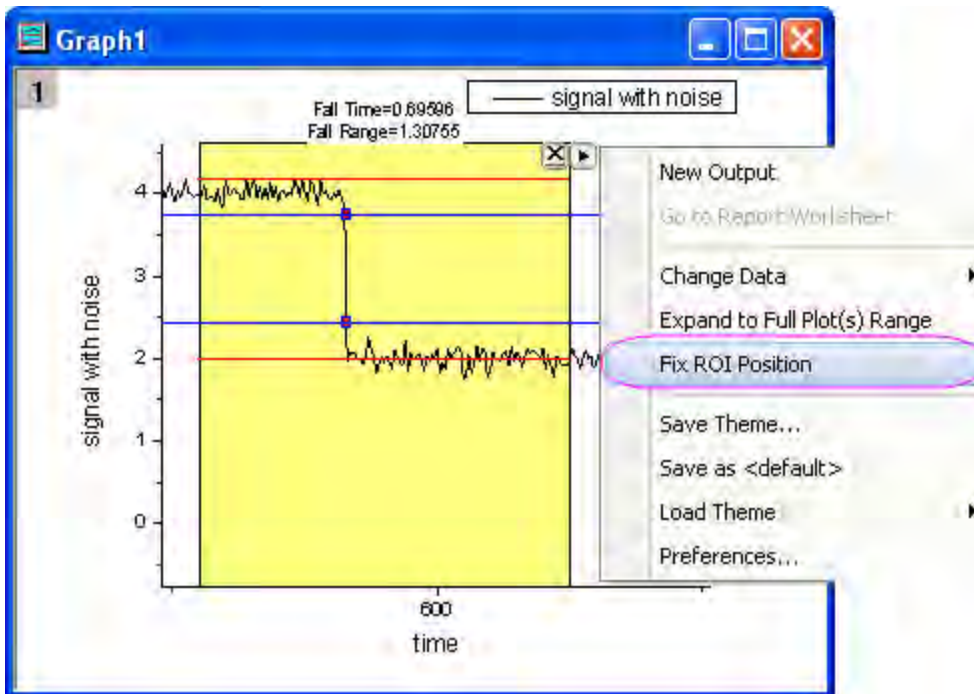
Graph1

1

Fall Time=0.69596
Fall Range=1.30755

signal with noise

4
3
2
1
0

signal with noise

600
time

New Output
Go to Report Worksheet
Change Data
Expand to Full Plot(s) Range
Fix ROI Position
Save Theme...
Save as <default>
Load Theme
Preferences...